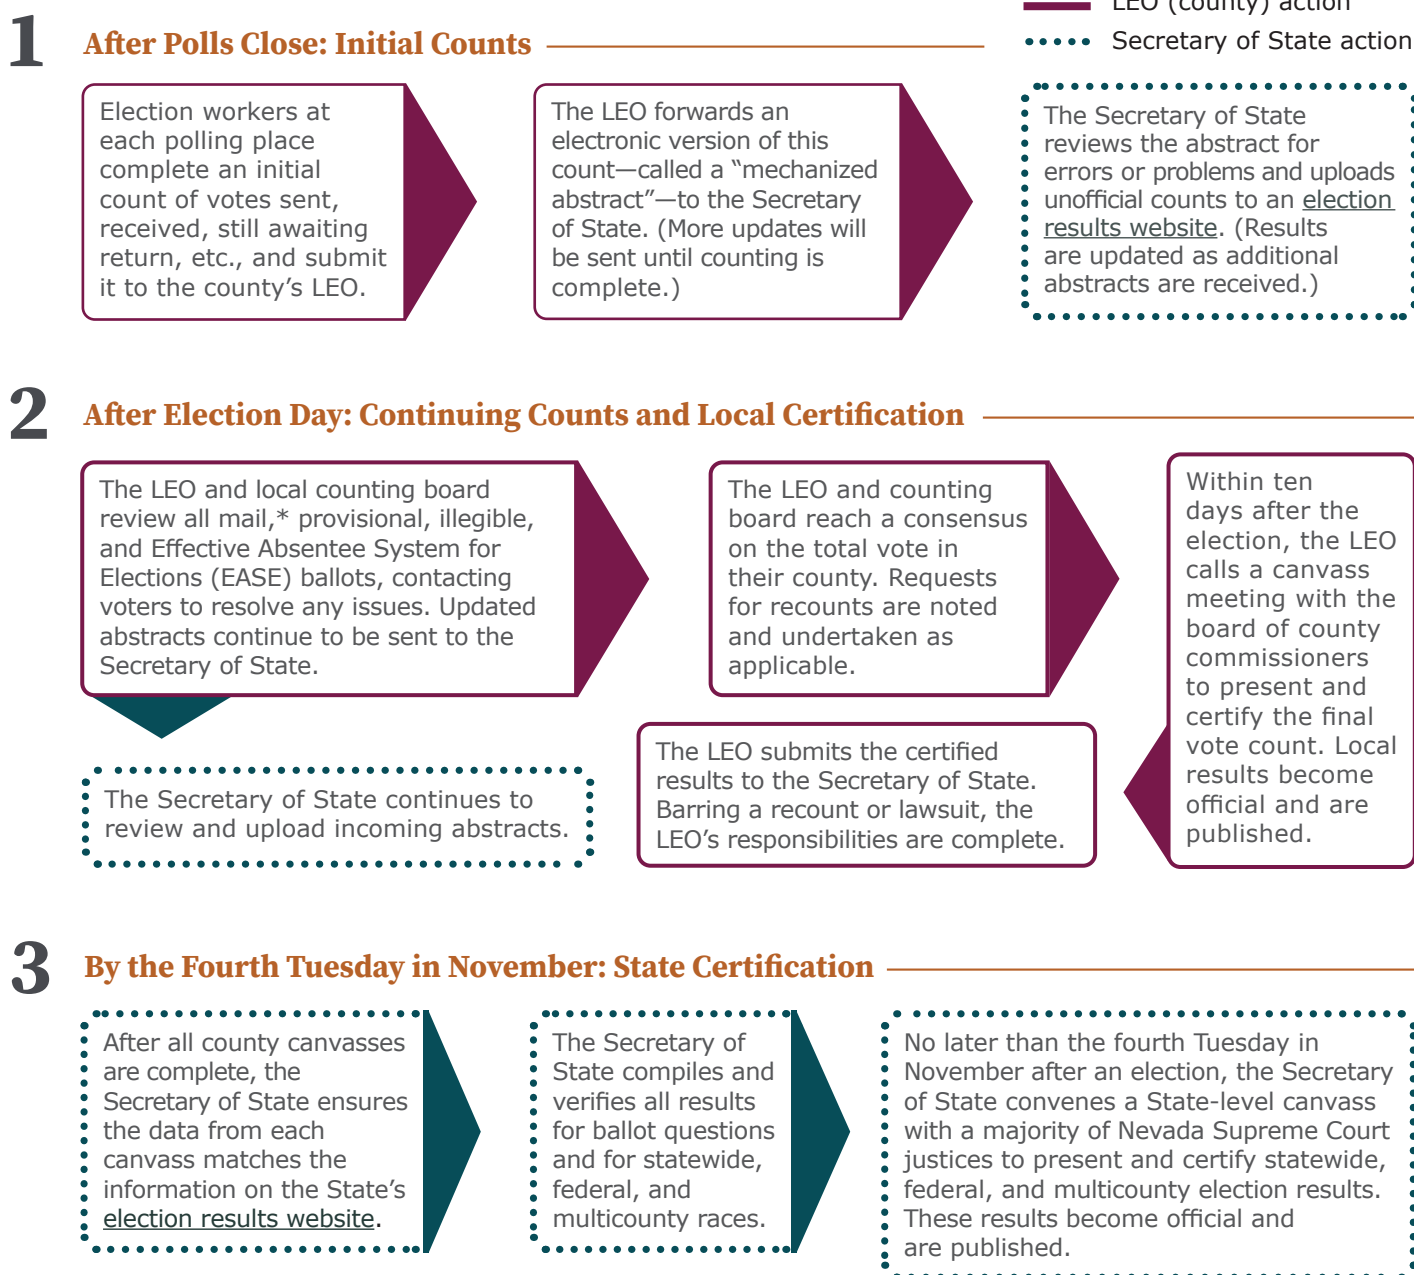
LEO (county) action

Secretary of State action

1 After Polls Close: Initial Counts

Election workers at each polling place complete an initial count of votes sent, received, still awaiting return, etc., and submit it to the county's LEO.

The LEO forwards an electronic version of this count—called a "mechanized abstract"—to the Secretary of State. (More updates will be sent until counting is complete.)

The Secretary of State reviews the abstract for errors or problems and uploads unofficial counts to an election results website. (Results are updated as additional abstracts are received.)

2 After Election Day: Continuing Counts and Local Certification

The LEO and local counting board review all mail,* provisional, illegible, and Effective Absentee System for Elections (EASE) ballots, contacting voters to resolve any issues. Updated abstracts continue to be sent to the Secretary of State.

The LEO and counting board reach a consensus on the total vote in their county. Requests for recounts are noted and undertaken as applicable.

Within ten days after the election, the LEO calls a canvass meeting with the board of county commissioners to present and certify the final vote count. Local results become official and are published.

The Secretary of State continues to review and upload incoming abstracts.

The LEO submits the certified results to the Secretary of State. Barring a recount or lawsuit, the LEO's responsibilities are complete.

3 By the Fourth Tuesday in November: State Certification

After all county canvasses are complete, the Secretary of State ensures the data from each canvass matches the information on the State's election results website.

The Secretary of State compiles and verifies all results for ballot questions and for statewide, federal, and multicounty races.

No later than the fourth Tuesday in November after an election, the Secretary of State convenes a State-level canvass with a majority of Nevada Supreme Court justices to present and certify statewide, federal, and multicounty election results. These results become official and are published.